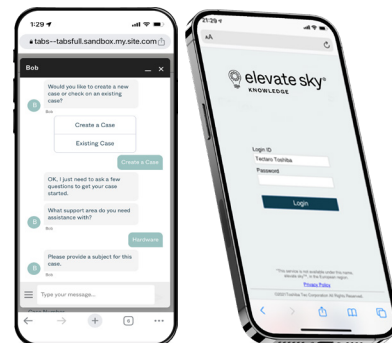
1:29

tabs--tabsfull.sandbox.my.site.com

Bob

B

Would you like to create a new case or check on an existing case?

Bob

Create a Case

Existing Case

Create a Case

B

OK, I just need to ask a few questions to get your case started.

What support area do you need assistance with?

Bob

Hardware

B

Please provide a subject for this case.

Bob

Type your message...

21:29

AA

elevate sky®

KNOWLEDGE

Login ID

Tectaro Toshiba

Password

Login

Privacy Policy

©2022 Toshiba Tec Corporation All Rights Reserved.